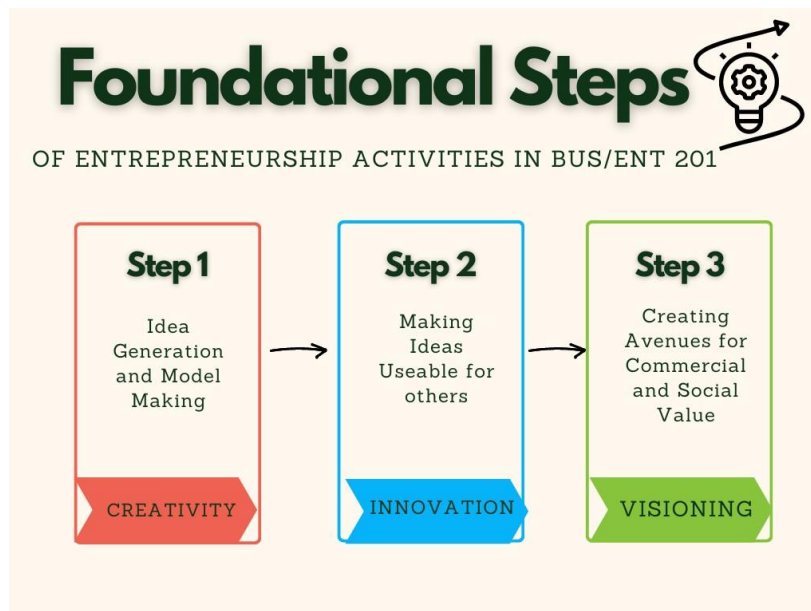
Foundational Steps

OF ENTREPRENEURSHIP ACTIVITIES IN BUS/ENT 201

Step 1

Idea Generation and Model Making

CREATIVITY

Step 2

Making Ideas Useable for others

INNOVATION

Step 3

Creating Avenues for Commercial and Social Value

VISIONING